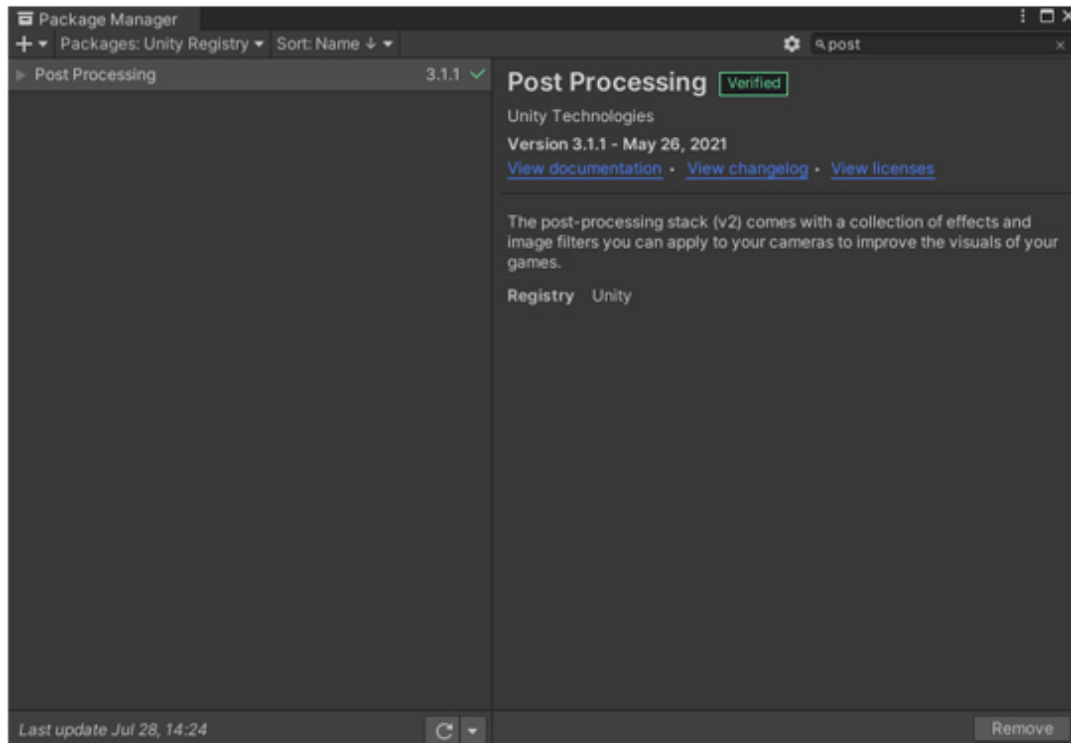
Package Manager

+ ▾ Packages: Unity Registry ▾ Sort: Name ↓ ▾

post

Post Processing 3.1.1 ✓

Post Processing Verified

Unity Technologies

Version 3.1.1 - May 26, 2021

View documentation · View changelog · View licenses

The post-processing stack (v2) comes with a collection of effects and image filters you can apply to your cameras to improve the visuals of your games.

Registry Unity

Last update Jul 28, 14:24

Remove